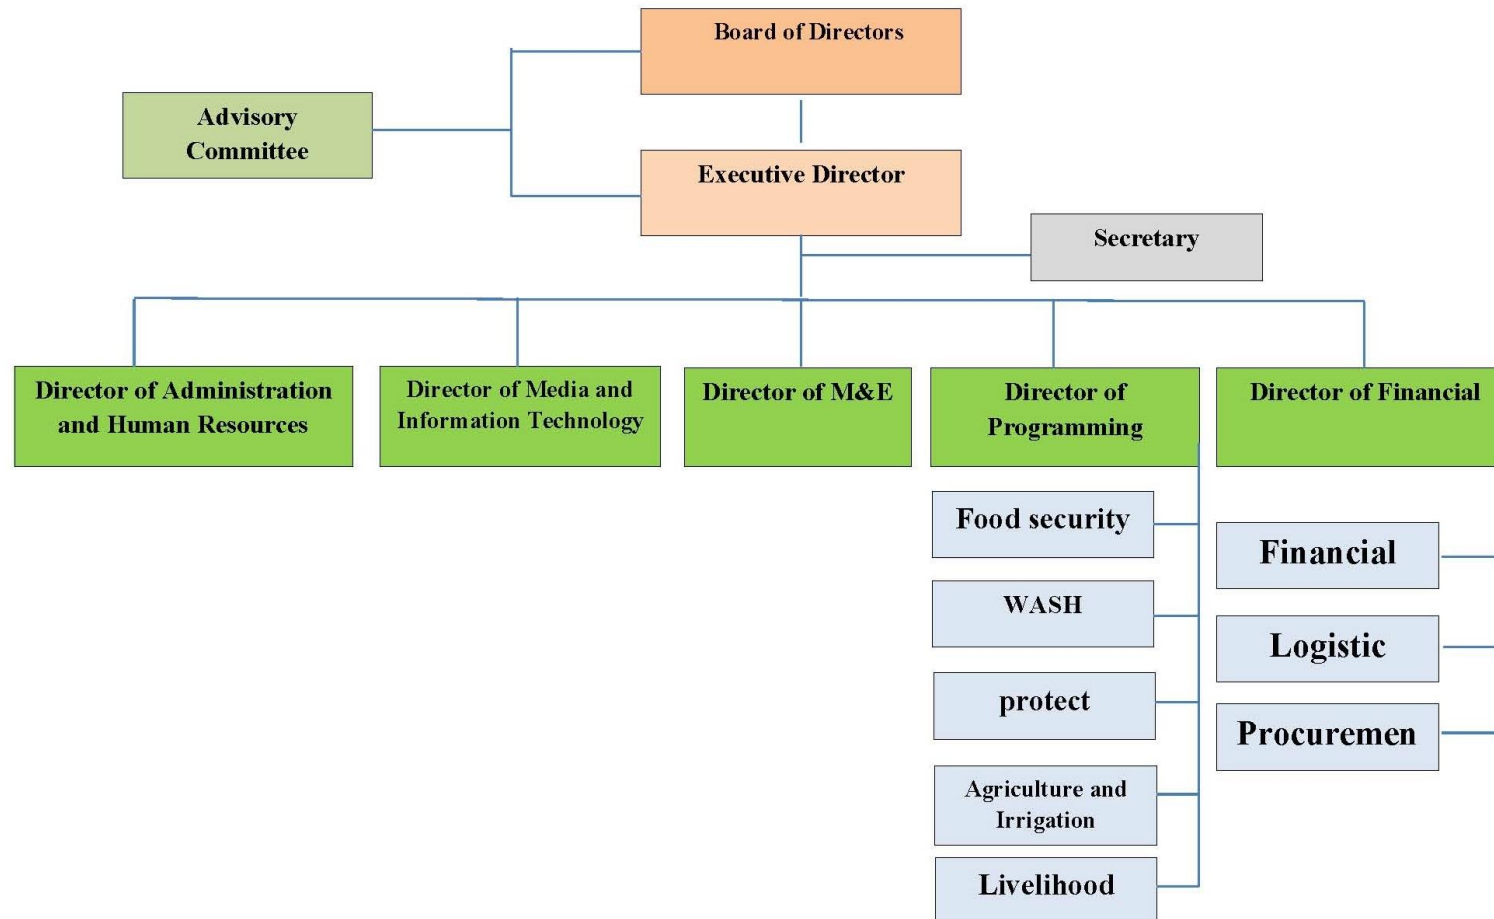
Board of Directors

Advisory Committee

Executive Director

Secretary

Director of Administration and Human Resources

Director of Media and Information Technology

Director of M&E

Director of Programming

Director of Financial

Food security

WASH

protect

Agriculture and Irrigation

Livelihood

Financial

Logistic

Procuremen